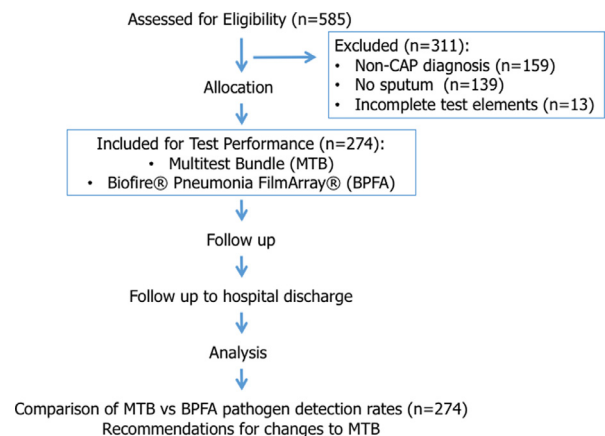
Assessed for Eligibility (n=585)

Excluded (n=311):
• Non-CAP diagnosis (n=159)
• No sputum (n=139)
• Incomplete test elements (n=13)

Allocation

Included for Test Performance (n=274):
• Multitest Bundle (MTB)
• Biofire® Pneumonia FilmArray® (BPFA)

Follow up

Follow up to hospital discharge

Analysis

Comparison of MTB vs BPFA pathogen detection rates (n=274)
Recommendations for changes to MTB